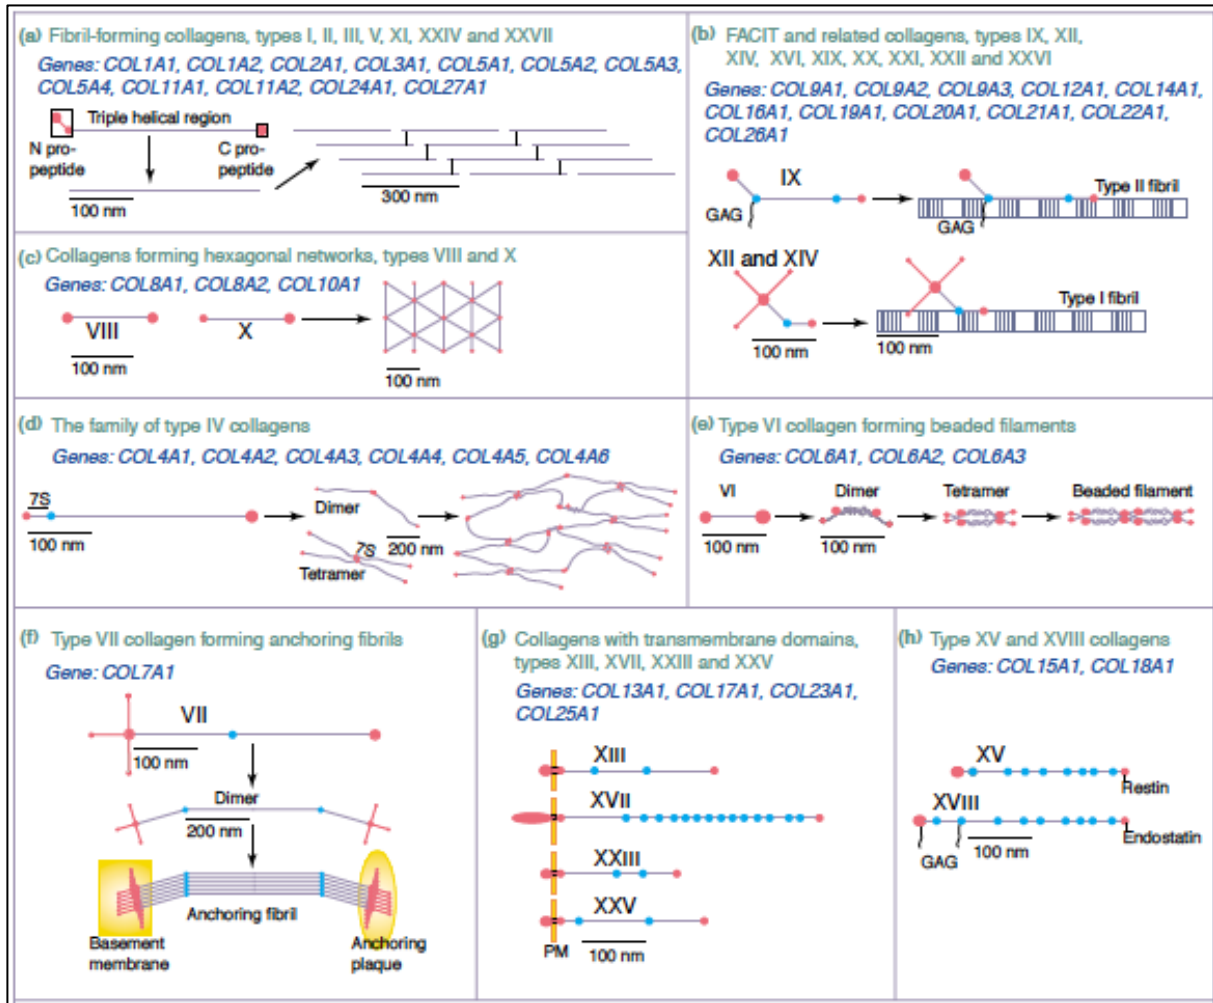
(a) Fibril-forming collagens, types I, II, III, V, XI, XXIV and XXVII

Genes: COL1A1, COL1A2, COL2A1, COL3A1, COL5A1, COL5A2, COL5A3, COL5A4, COL11A1, COL11A2, COL24A1, COL27A1

Triple helical region

N propeptide

C propeptide

100 nm

300 nm

(b) FACIT and related collagens, types IX, XII, XIV, XVI, XIX, XX, XXI, XXII and XXVI

Genes: COL9A1, COL9A2, COL9A3, COL12A1, COL14A1, COL16A1, COL19A1, COL20A1, COL21A1, COL22A1, COL26A1

IX

GAG

Type II fibril

GAG

XII and XIV

Type I fibril

100 nm

100 nm

(c) Collagens forming hexagonal networks, types VIII and X

Genes: COL8A1, COL8A2, COL10A1

VIII

X

100 nm

100 nm

(d) The family of type IV collagens

Genes: COL4A1, COL4A2, COL4A3, COL4A4, COL4A5, COL4A6

7S

100 nm

Dimer

7S

200 nm

Tetramer

(e) Type VI collagen forming beaded filaments

Genes: COL6A1, COL6A2, COL6A3

VI

Dimer

Tetramer

Beaded filament

100 nm

100 nm

(f) Type VII collagen forming anchoring fibrils

Gene: COL7A1

VII

100 nm

Dimer

200 nm

Anchoring fibril

Basement membrane

Anchoring plaque

(g) Collagens with transmembrane domains, types XIII, XVII, XXIII and XXV

Genes: COL13A1, COL17A1, COL23A1, COL25A1

XIII

XVII

XXIII

XXV

PM

100 nm

(h) Type XV and XVIII collagens

Genes: COL15A1, COL18A1

XV

Restin

XVIII

GAG

100 nm

Endostatin